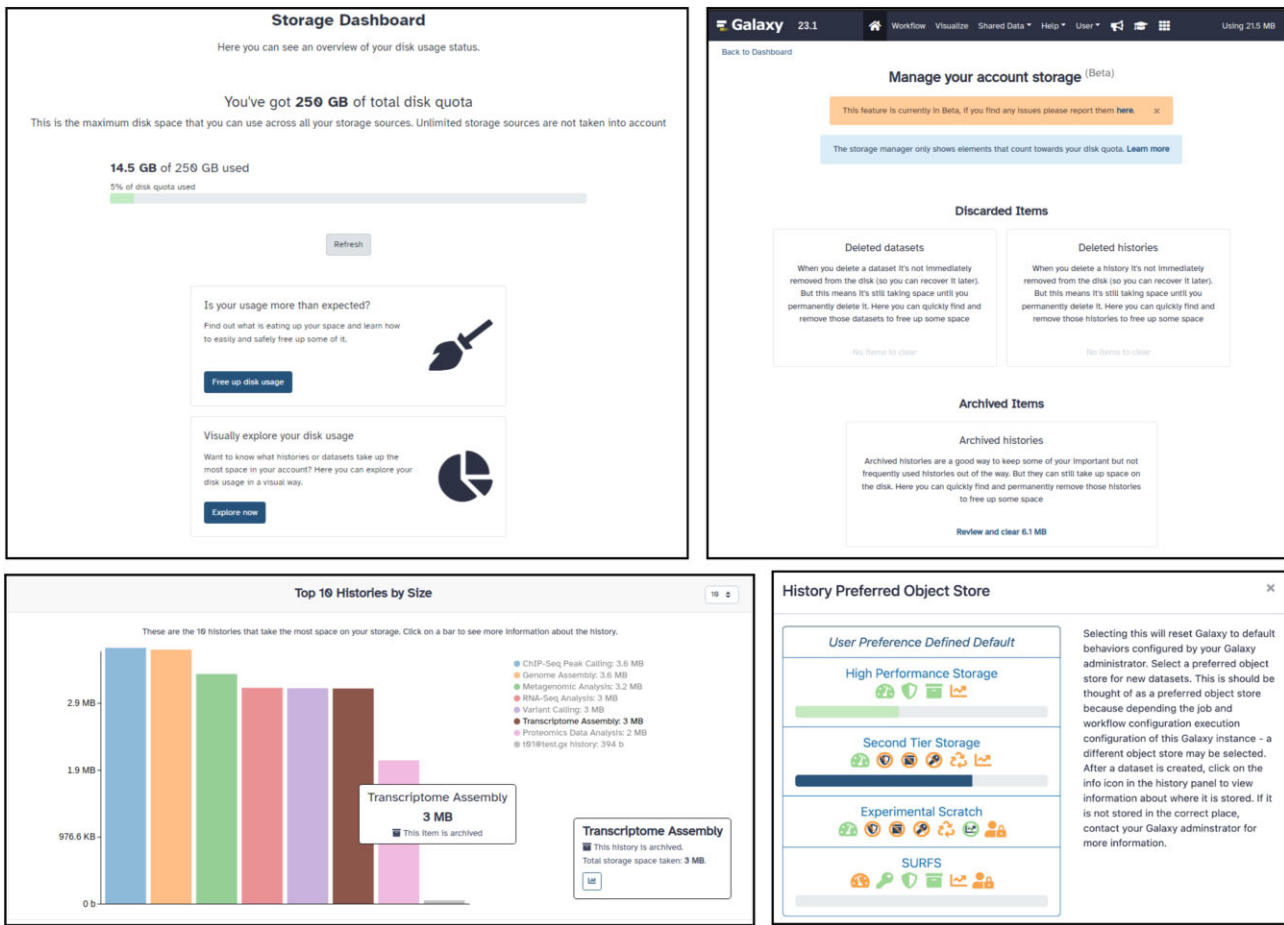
Storage Dashboard

Here you can see an overview of your disk usage status.

You've got 250 GB of total disk quota

This is the maximum disk space that you can use across all your storage sources. Unlimited storage sources are not taken into account

14.5 GB of 250 GB used

5% of disk quota used

Refresh

Is your usage more than expected?

Find out what is eating up your space and learn how to easily and safely free up some of it.

Free up disk usage

Visually explore your disk usage

Want to know what histories or datasets take up the most space in your account? Here you can explore your disk usage in a visual way.

Explore now

Galaxy 23.1 Workflow Visualize Shared Data Help User Using 21.5 MB

Back to Dashboard

Manage your account storage (Beta)

This feature is currently in Beta, if you find any issues please report them here. ×

The storage manager only shows elements that count towards your disk quota. Learn more

Discarded Items

Deleted datasets

When you delete a dataset it's not immediately removed from the disk (so you can recover it later). But this means it's still taking space until you permanently delete it. Here you can quickly find and remove those datasets to free up some space

No items to clear

Deleted histories

When you delete a history it's not immediately removed from the disk (so you can recover it later). But this means it's still taking space until you permanently delete it. Here you can quickly find and remove those histories to free up some space

No items to clear

Archived Items

Archived histories

Archived histories are a good way to keep some of your important but not frequently used histories out of the way. But they can still take up space on the disk. Here you can quickly find and permanently remove those histories to free up some space

Review and clear 6.1 MB

Top 10 Histories by Size

10

These are the 10 histories that take the most space on your storage. Click on a bar to see more information about the history.

2.9 MB
1.9 MB
976.6 KB
0 b

ChIP-Seq Peak Calling: 3.6 MB
Genome Assembly: 3.6 MB
Metagenomic Analysis: 3.2 MB
RNA-Seq Analysis: 3 MB
Variant Calling: 3 MB
Transcriptome Assembly: 3 MB
Proteomics Data Analysis: 2 MB
t01@test.gx history: 394 b

Transcriptome Assembly
3 MB
This item is archived

Transcriptome Assembly
This history is archived.
Total storage space taken: 3 MB.

History Preferred Object Store

×

User Preference Defined Default

High Performance Storage

Second Tier Storage

Experimental Scratch

SURFS

Selecting this will reset Galaxy to default behaviors configured by your Galaxy administrator. Select a preferred object store for new datasets. This is should be thought of as a preferred object store because depending the job and workflow configuration execution configuration of this Galaxy instance - a different object store may be selected. After a dataset is created, click on the info icon in the history panel to view information about where it is stored. If it is not stored in the correct place, contact your Galaxy adminstrator for more information.